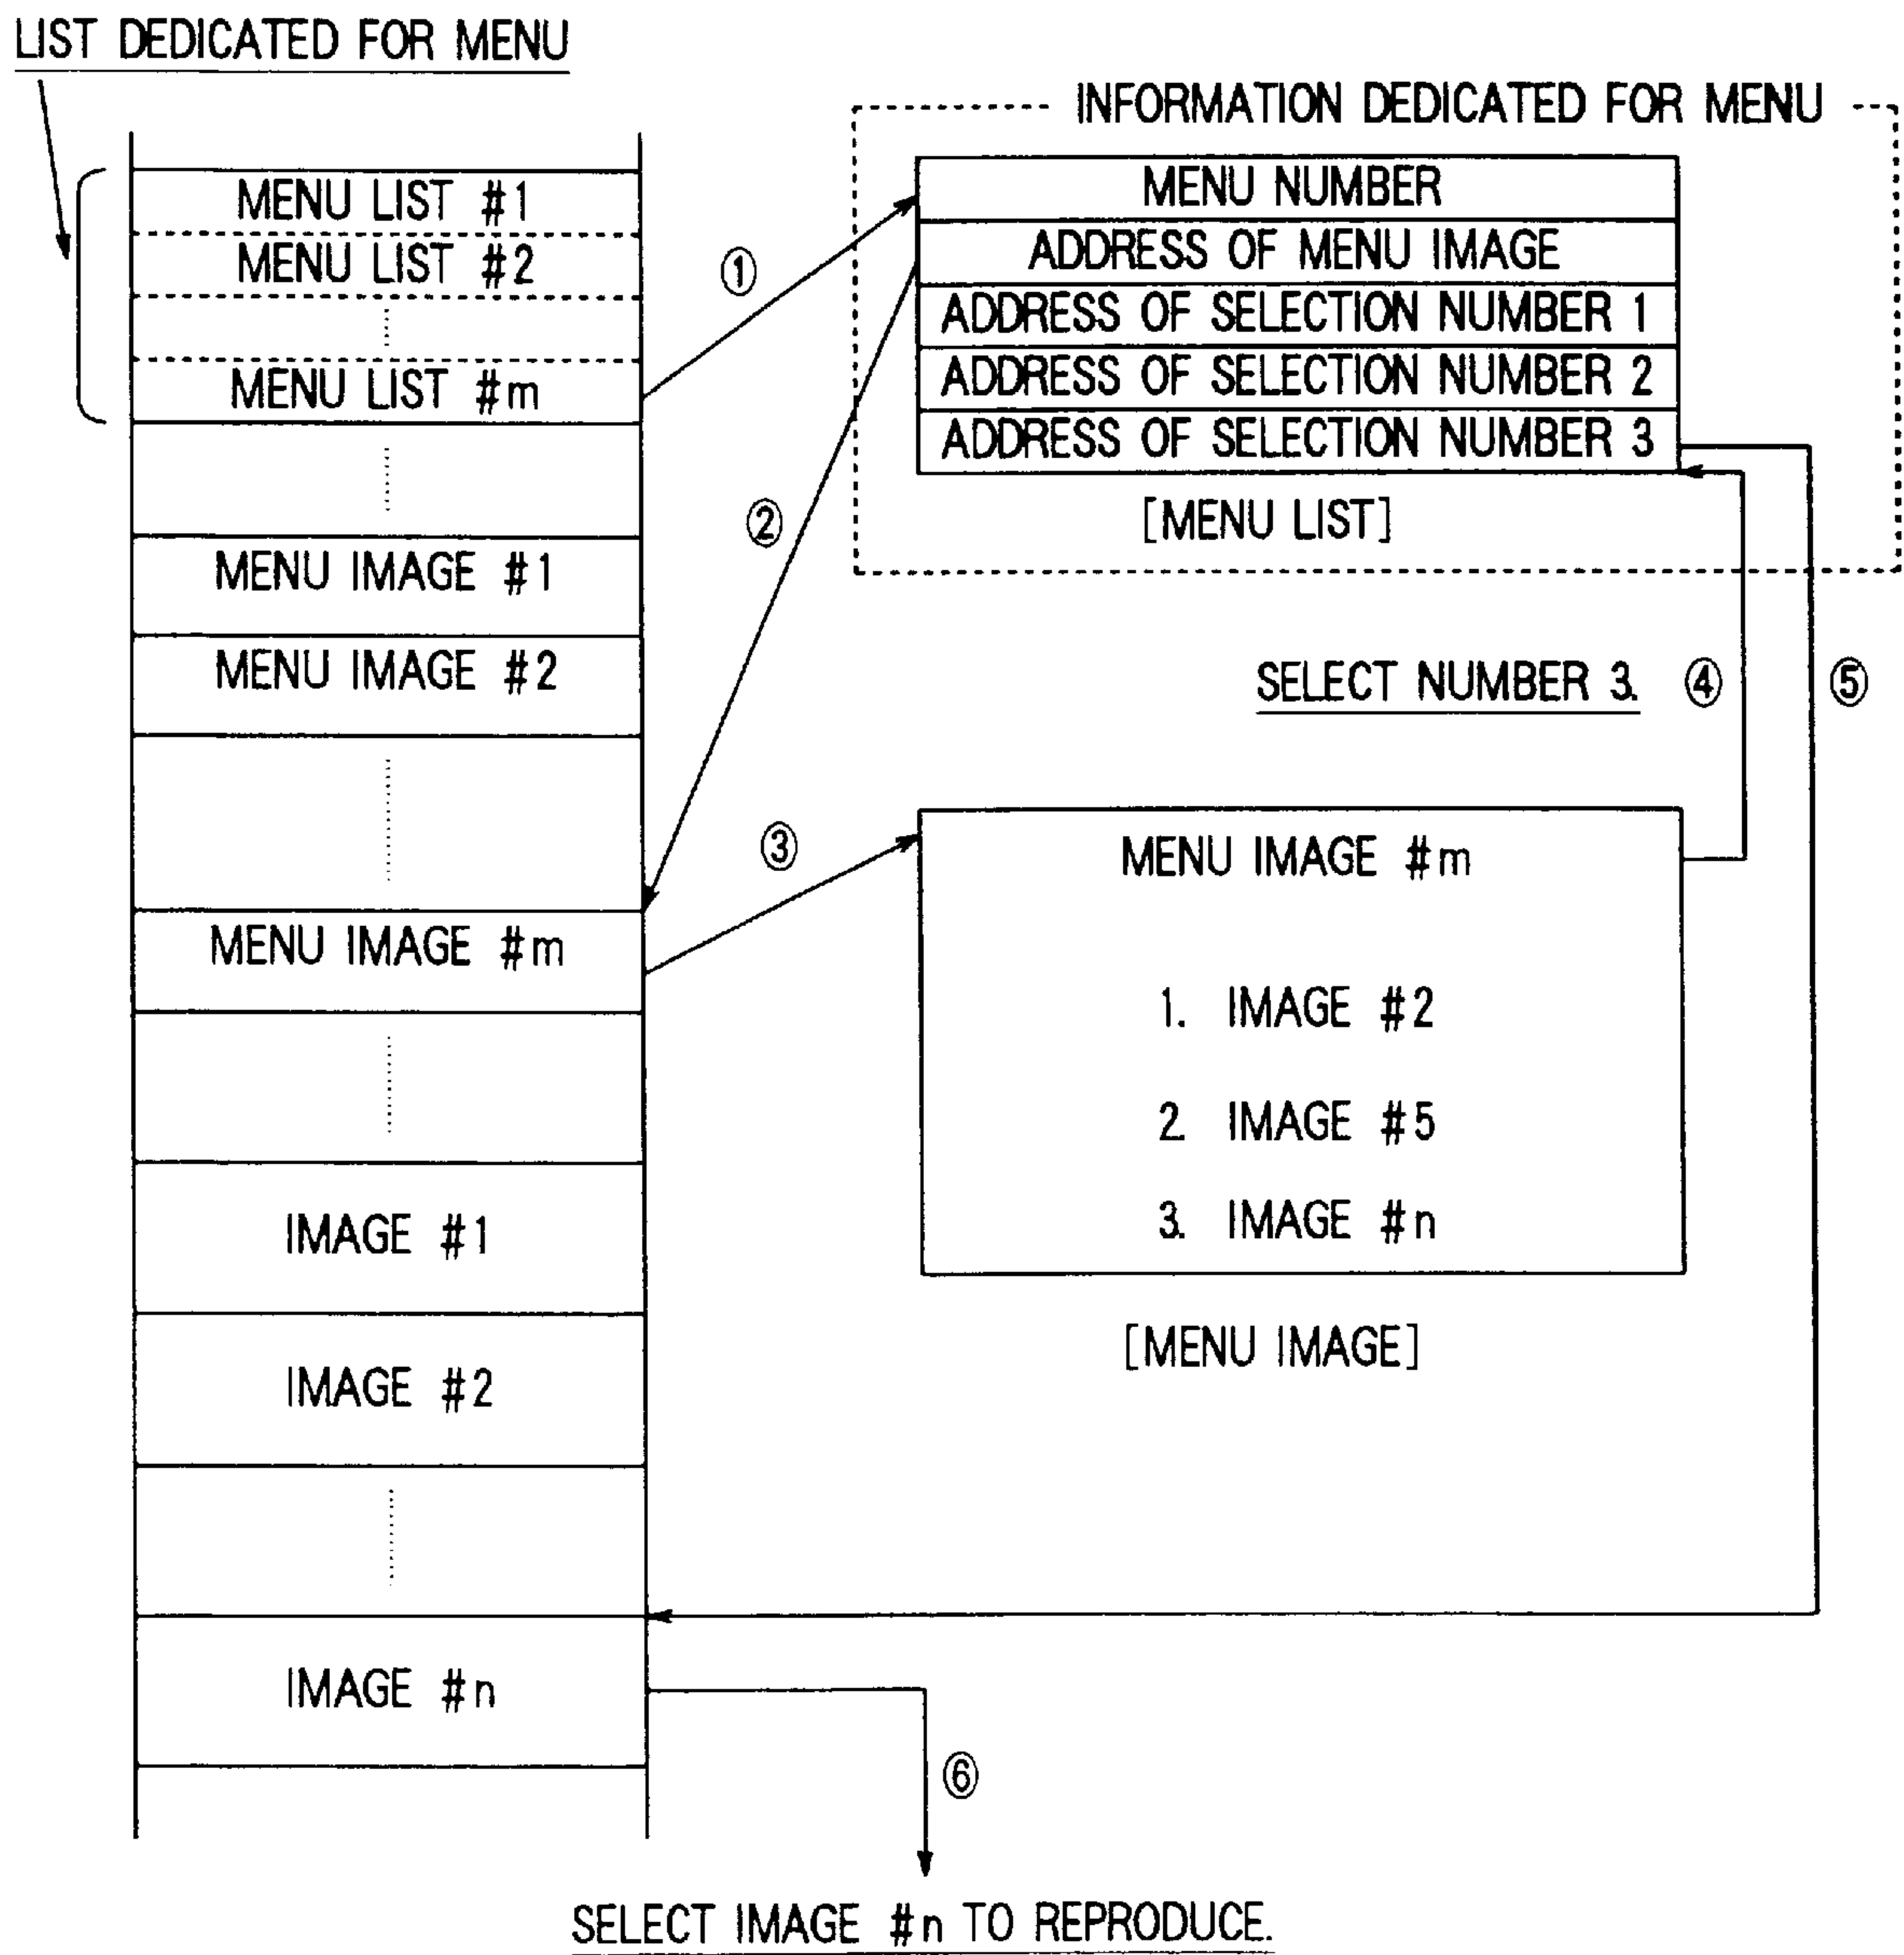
LIST DEDICATED FOR MENU

MENU LIST #1
MENU LIST #2
⋮
MENU LIST #m
⋮
MENU IMAGE #1
MENU IMAGE #2
⋮
MENU IMAGE #m
⋮
IMAGE #1
IMAGE #2
⋮
IMAGE #n

①
②
③

INFORMATION DEDICATED FOR MENU

| MENU NUMBER |
|---|
| ADDRESS OF MENU IMAGE |
| ADDRESS OF SELECTION NUMBER 1 |
| ADDRESS OF SELECTION NUMBER 2 |
| ADDRESS OF SELECTION NUMBER 3 |

[MENU LIST]

SELECT NUMBER 3. ④ ⑤

MENU IMAGE #m

1. IMAGE #2

2. IMAGE #5

3. IMAGE #n

[MENU IMAGE]

⑥

SELECT IMAGE #n TO REPRODUCE.